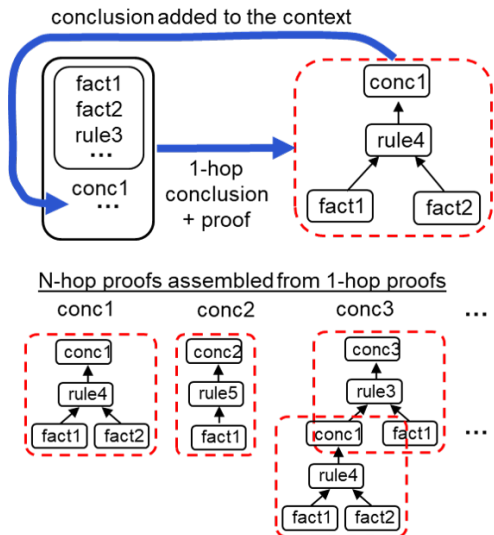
conclusion added to the context

fact1
fact2
rule3
...
conc1
...

1-hop conclusion + proof

conc1
rule4
fact1
fact2

N-hop proofs assembled from 1-hop proofs

conc1
conc1
rule4
fact1
fact2

conc2
conc2
rule5
fact1

conc3
conc3
rule3
conc1
fact1
rule4
fact1
fact2

...
...